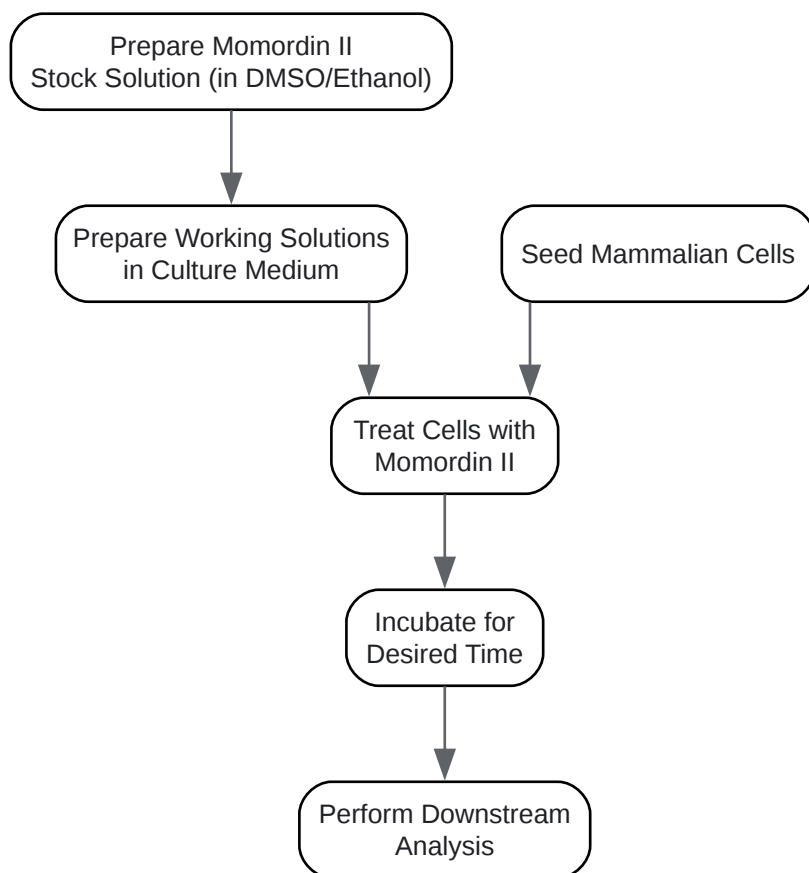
Prepare Momordin II Stock Solution (in DMSO/Ethanol)

Prepare Working Solutions in Culture Medium

Seed Mammalian Cells

Treat Cells with Momordin II

Incubate for Desired Time

Perform Downstream Analysis